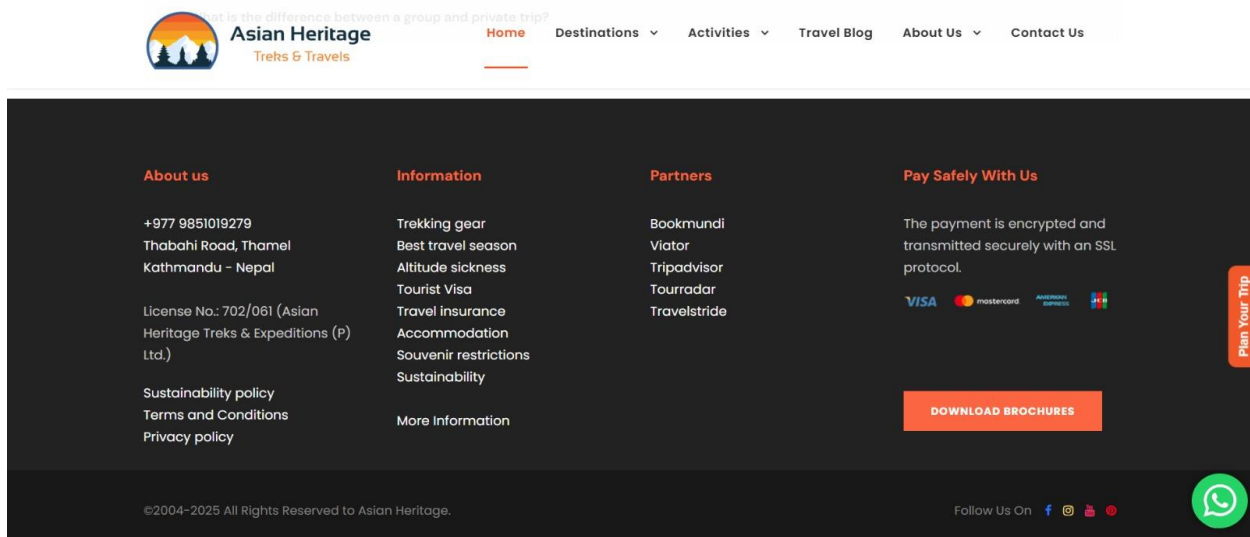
What is the difference between a group and private trip?

Asian Heritage
Treks & Travels

Home
Destinations
Activities
Travel Blog
About Us
Contact Us

About us

+977 9851019279
Thabahi Road, Thamel
Kathmandu - Nepal

License No.: 702/061 (Asian Heritage Treks & Expeditions (P) Ltd.)

Sustainability policy
Terms and Conditions
Privacy policy

Information

Trekking gear
Best travel season
Altitude sickness
Tourist Visa
Travel insurance
Accommodation
Souvenir restrictions
Sustainability

More Information

Partners

Bookmundi
Viator
Tripadvisor
Tourradar
Travelstride

Pay Safely With Us

The payment is encrypted and transmitted securely with an SSL protocol.

VISA mastercard AMERICAN EXPRESS JCB

DOWNLOAD BROCHURES

Plan Your Trip

©2004-2025 All Rights Reserved to Asian Heritage.

Follow Us On